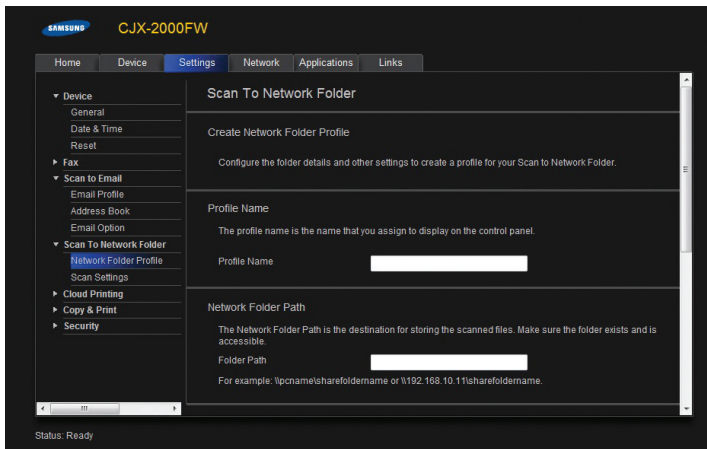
SAMSUNG CJX-2000FW

Home Device Settings Network Applications Links

▼ Device
General
Date & Time
Reset
▶ Fax
▼ Scan to Email
Email Profile
Address Book
Email Option
▼ Scan To Network Folder
Network Folder Profile
Scan Settings
▶ Cloud Printing
▶ Copy & Print
▶ Security

Scan To Network Folder

Create Network Folder Profile

Configure the folder details and other settings to create a profile for your Scan to Network Folder.

Profile Name

The profile name is the name that you assign to display on the control panel.

Profile Name

Network Folder Path

The Network Folder Path is the destination for storing the scanned files. Make sure the folder exists and is accessible.

Folder Path

For example: \\pcname\sharefoldername or \\192.168.10.11\sharefoldername.

Status: Ready